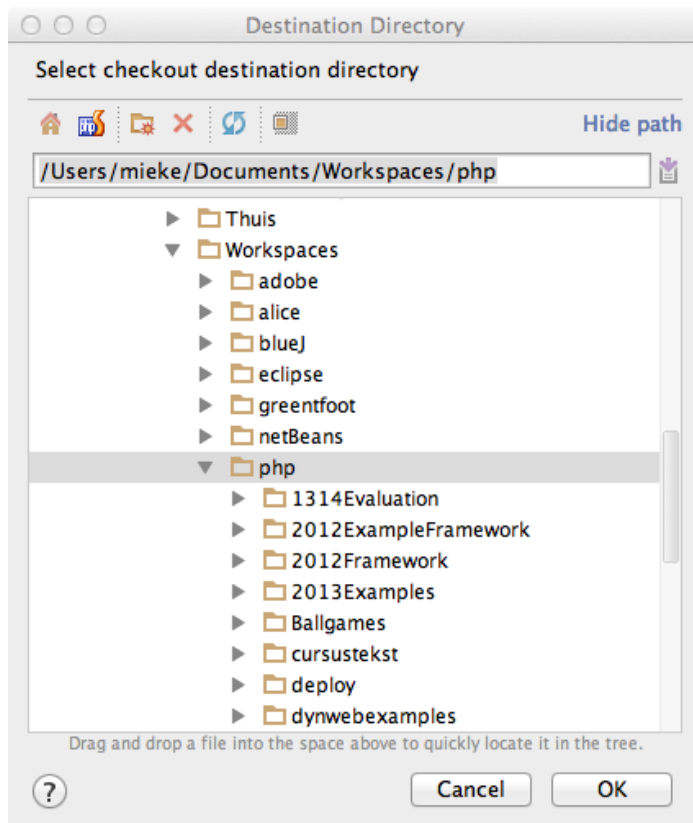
Destination Directory

Select checkout destination directory

Hide path

/Users/mieke/Documents/Workspaces/php

Thuis
Workspaces
adobe
alice
blueJ
eclipse
greentfoot
netBeans
php
1314Evaluation
2012ExampleFramework
2012Framework
2013Examples
Ballgames
cursustekst
deploy
dynwebexamples

Drag and drop a file into the space above to quickly locate it in the tree.

?

Cancel

OK